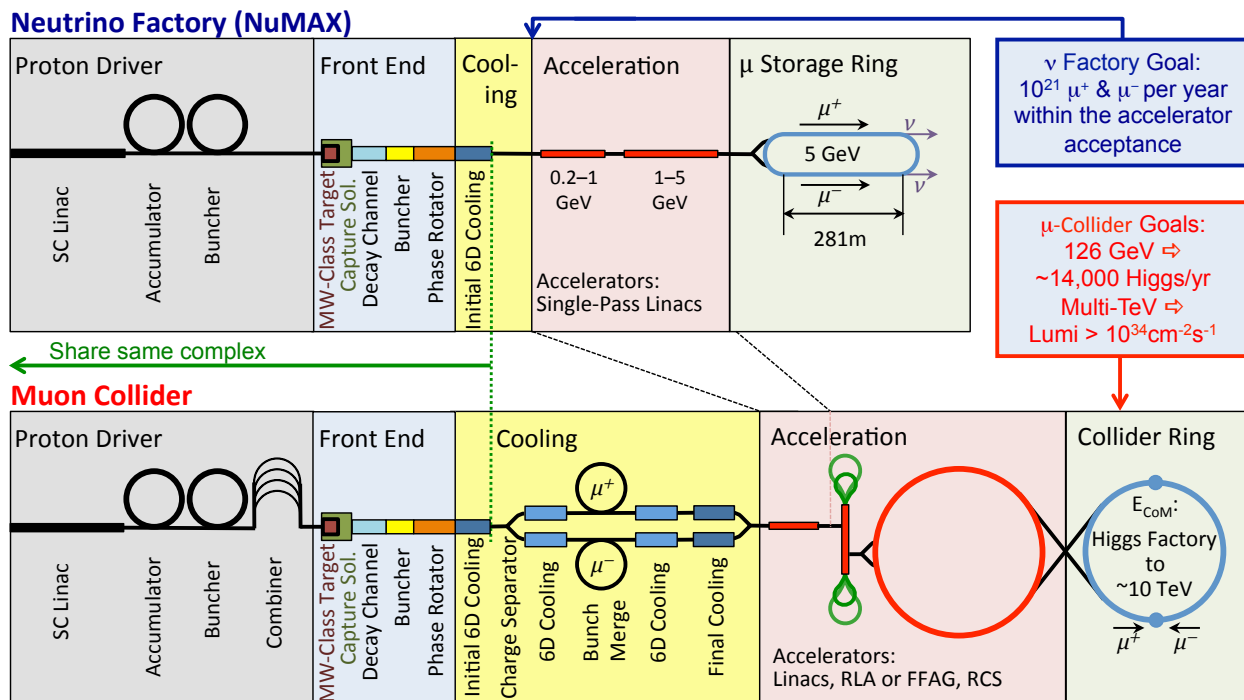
Neutrino Factory (NuMAX)

Proton Driver

SC Linac

Accumulator

Buncher

Front End

MW-Class Target

Capture Sol.

Decay Channel

Buncher

Phase Rotator

Cooling

Initial 6D Cooling

Acceleration

0.2–1 GeV

1–5 GeV

Accelerators: Single-Pass Linacs

μ Storage Ring

$\mu^+$

$\nu$

5 GeV

$\nu$

$\mu^-$

281m

ν Factory Goal: $10^{21}$ $\mu^+$ & $\mu^-$ per year within the accelerator acceptance

μ-Collider Goals: 126 GeV ⇨ ~14,000 Higgs/yr Multi-TeV ⇨ Lumi > $10^{34}$cm$^{-2}$s$^{-1}$

Share same complex

Muon Collider

Proton Driver

SC Linac

Accumulator

Buncher

Combiner

Front End

MW-Class Target

Capture Sol.

Decay Channel

Buncher

Phase Rotator

Cooling

Initial 6D Cooling

Charge Separator

6D Cooling

$\mu^+$

$\mu^-$

Bunch Merge

6D Cooling

Final Cooling

Acceleration

Accelerators: Linacs, RLA or FFAG, RCS

Collider Ring

$E_{CoM}$: Higgs Factory to ~10 TeV

$\mu^+$

$\mu^-$